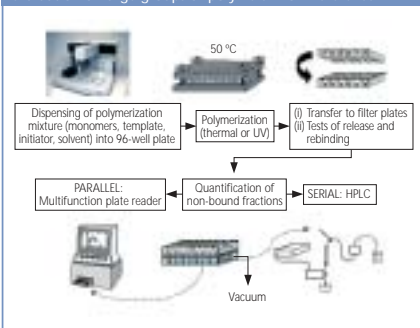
50 °C

Dispensing of polymerization mixture (monomers, template, initiator, solvent) into 96-well plate

Polymerization (thermal or UV)

(I) Transfer to filter plates
(ii) Tests of release and rebinding

PARALLEL: Multifunction plate reader

Quantification of non-bound fractions

SERIAL: HPLC

Vacuum